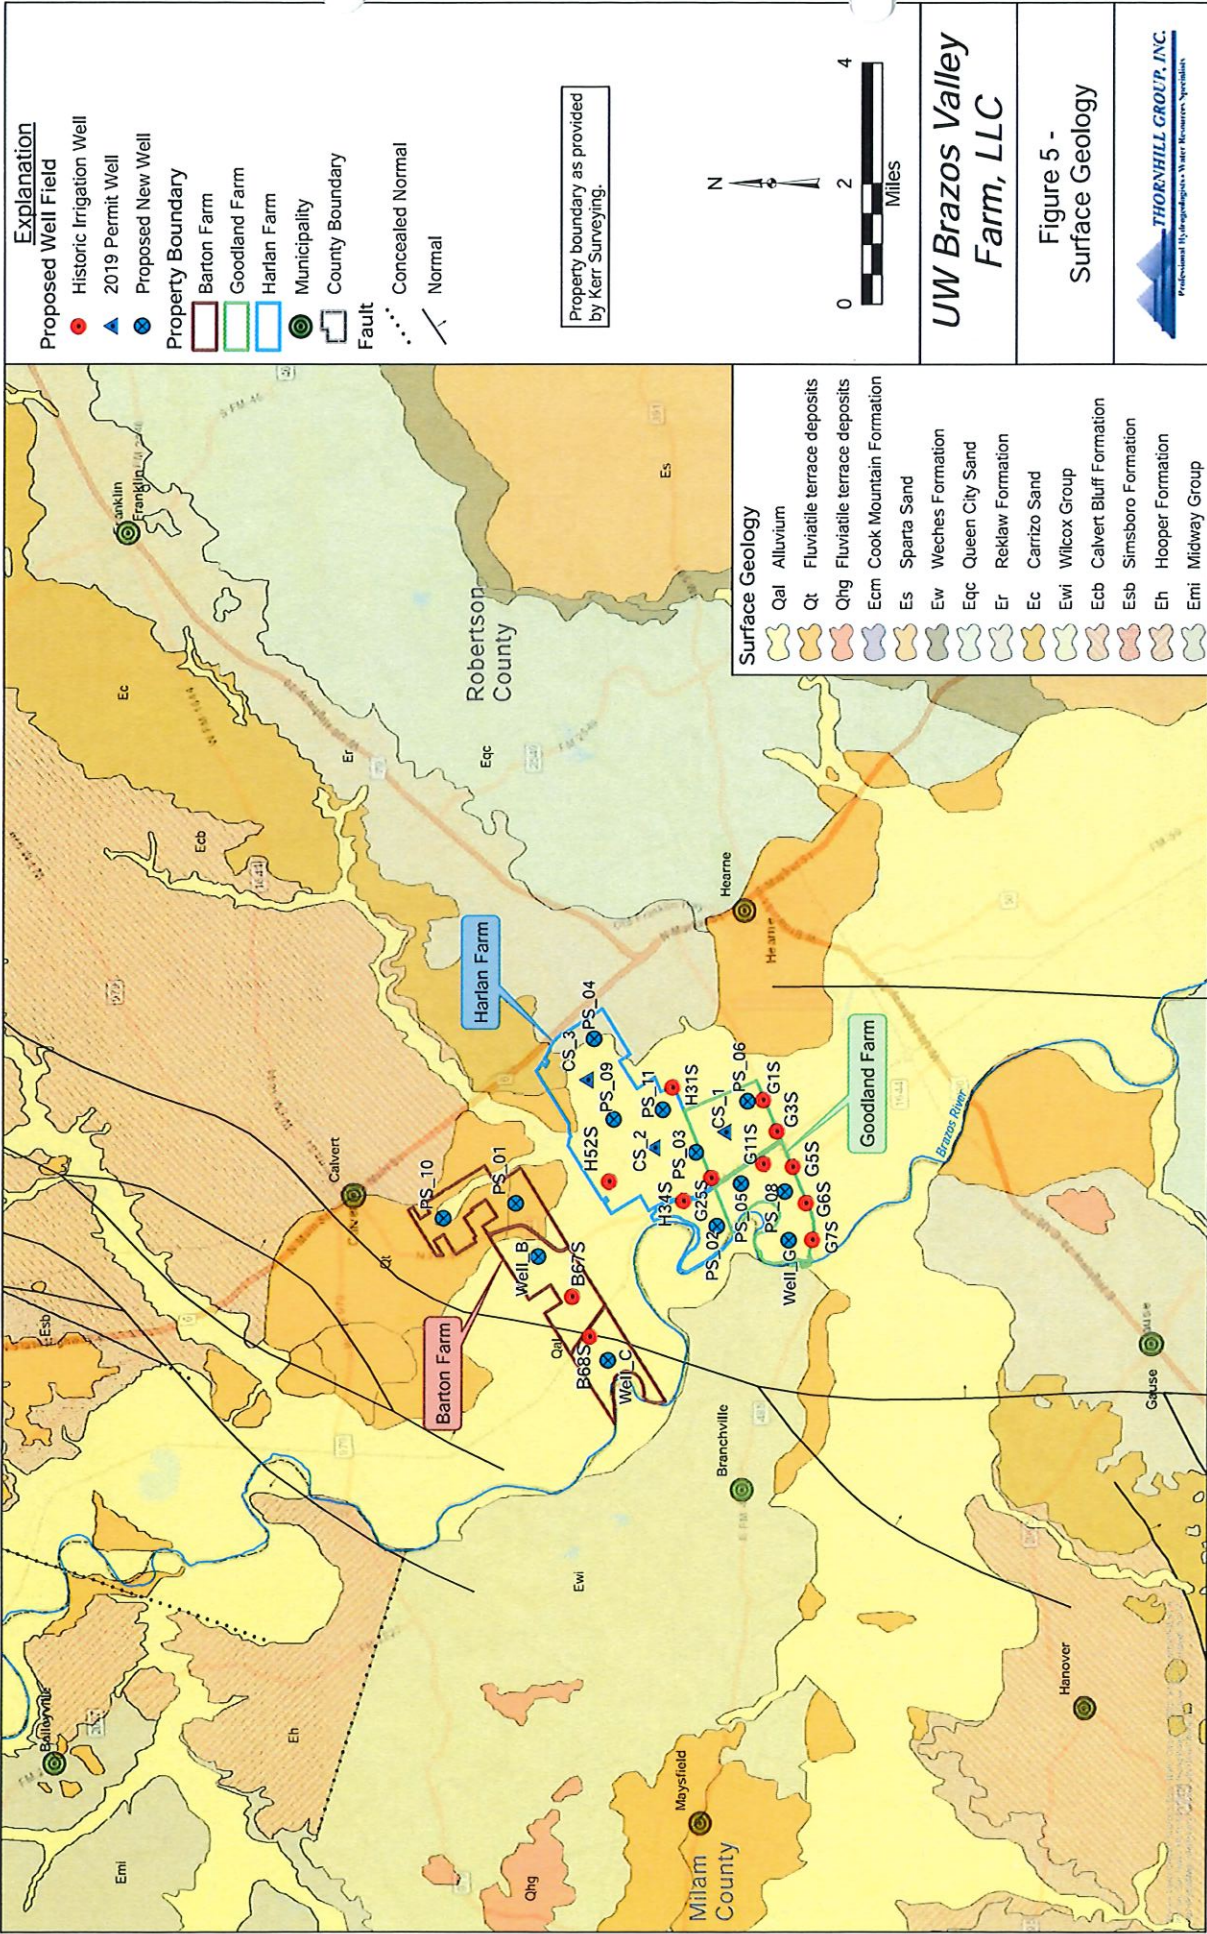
Explanation
Proposed Well Field
Historic Irrigation Well
2019 Permit Well
Proposed New Well
Property Boundary
Barton Farm
Goodland Farm
Harlan Farm
Municipality
County Boundary
Fault
Concealed Normal
Normal

Property boundary as provided by Kerr Surveying.

N

0 2 4
Miles

UW Brazos Valley Farm, LLC

Figure 5 - Surface Geology

THORNHILL GROUP, INC.
Professional Hydrogeologists • Water Resources Specialists

Surface Geology
Qal Alluvium
Qt Fluviatile terrace deposits
Qhg Fluviatile terrace deposits
Ecm Cook Mountain Formation
Es Sparta Sand
Ew Weches Formation
Eqc Queen City Sand
Er Reklaw Formation
Ec Carrizo Sand
Ewi Wilcox Group
Ecb Calvert Bluff Formation
Esb Simsboro Formation
Eh Hooper Formation
Emi Midway Group

Franklin
Robertson County
Ec
Ecb
Er
Eqc
Es
Hearne
Hearne
Harlan Farm
Calvert
Calvert
Qt
Esb
PS_10
PS_01
Well_B
B67S
Barton Farm
Qal
B68S
Well_C
CS_3
PS_04
PS_09
H52S
CS_2
PS_11
H31S
PS_06
G1S
CS_1
PS_03
G3S
H34S
G25S
G11S
G5S
PS_02
PS_05
PS_08
G6S
G7S
Well_G
Goodland Farm
Brazos River
Branchville
Gause
Ewi
Eh
Emi
Baileyville
Hanover
Maysfield
Qhg
Milam County